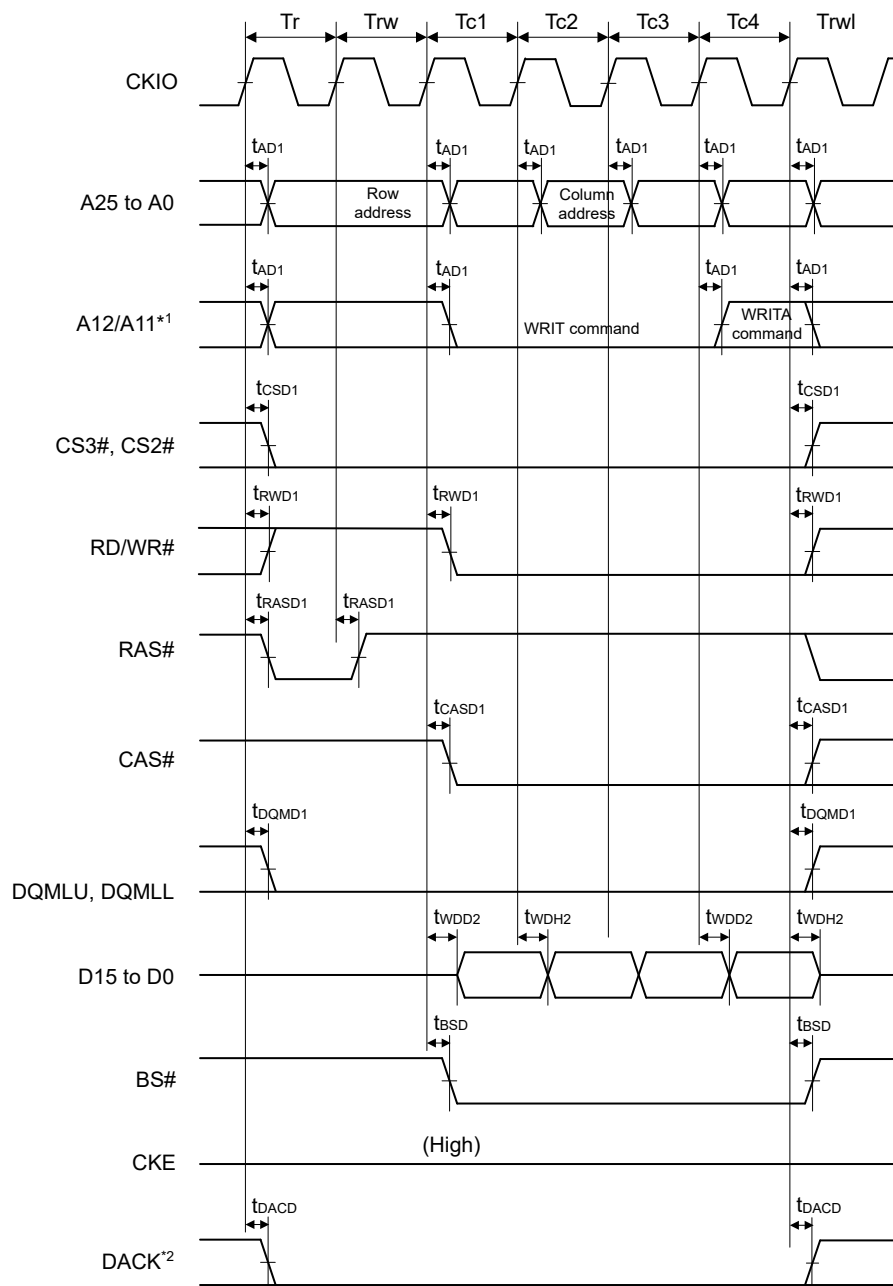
Tr Trw Tc1 Tc2 Tc3 Tc4 Trwl

CKIO

$t_{AD1}$ $t_{AD1}$ $t_{AD1}$ $t_{AD1}$ $t_{AD1}$ $t_{AD1}$

A25 to A0

Row address

Column address

$t_{AD1}$ $t_{AD1}$ $t_{AD1}$ $t_{AD1}$

A12/A11*1

WRIT command

WRITA command

$t_{CSD1}$ $t_{CSD1}$

CS3#, CS2#

$t_{RWD1}$ $t_{RWD1}$ $t_{RWD1}$

RD/WR#

$t_{RASD1}$ $t_{RASD1}$

RAS#

$t_{CASD1}$ $t_{CASD1}$

CAS#

$t_{DQMD1}$ $t_{DQMD1}$

DQMLU, DQMLL

$t_{WDD2}$ $t_{WDH2}$ $t_{WDD2}$ $t_{WDH2}$

D15 to D0

$t_{BSD}$ $t_{BSD}$

BS#

CKE

(High)

$t_{DACD}$ $t_{DACD}$

DACK*2